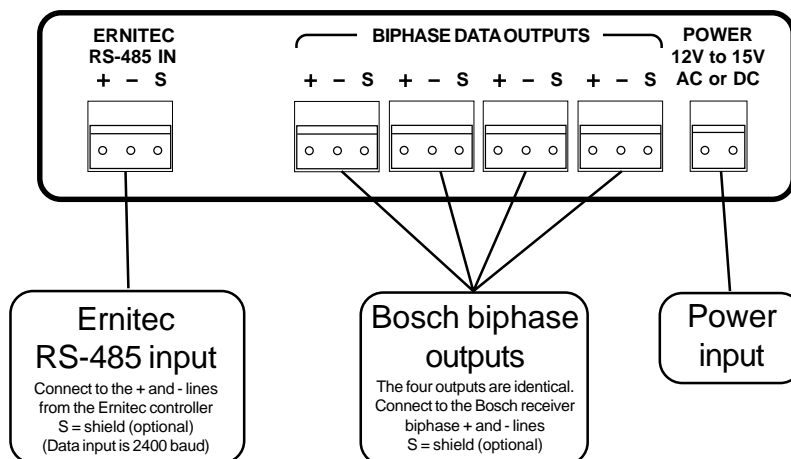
ERNITEC
RS-485 IN
+ – S

BIPHASE DATA OUTPUTS
+ – S + – S + – S + – S

POWER
12V to 15V
AC or DC

Ernitec
RS-485 input
Connect to the + and - lines from the Ernitec controller
S = shield (optional)
(Data input is 2400 baud)

Bosch biphase
outputs
The four outputs are identical.
Connect to the Bosch receiver biphase + and - lines
S = shield (optional)

Power
input